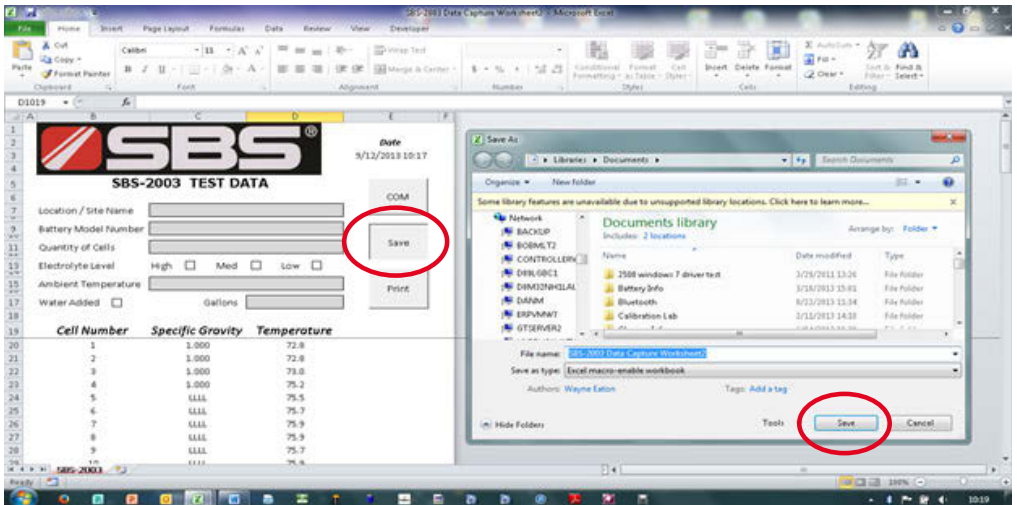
SBS-2003 Data Capture Worksheet2 - Microsoft Excel

File Home Insert Page Layout Formulas Data Review View Developer

Cut Copy Format Painter Paste Clipboard Calibri 11 Font Wrap Text Merge & Center Alignment Number Conditional Formatting Format as Table Cell Styles Styles Insert Delete Format Cells AutoSum Fill Clear Sort & Filter Find & Select Editing

D1019

SBS®

SBS-2003 TEST DATA

Date
9/12/2013 10:17

COM

Save

Print

Location / Site Name
Battery Model Number
Quantity of Cells
Electrolyte Level High Med Low
Ambient Temperature
Water Added Gallons

| Cell Number | Specific Gravity | Temperature |
|---|---|---|
| 1 | 1.000 | 72.8 |
| 2 | 1.000 | 72.8 |
| 3 | 1.000 | 73.0 |
| 4 | 1.000 | 75.2 |
| 5 | 1.111 | 75.5 |
| 6 | 1.111 | 75.7 |
| 7 | 1.111 | 75.9 |
| 8 | 1.111 | 75.9 |
| 9 | 1.111 | 75.7 |

SBS-2003

Ready

Save As

Libraries ▸ Documents ▸

Search Documents

Organize ▾ New folder

Some library features are unavailable due to unsupported library locations. Click here to learn more...

Network
BACKUP
BOBMLT2
CONTROLLERN
DEBLGBC1
DIMI3NH1LAL
DANM
ERPVMWT
GTSERVER2

Documents library
Includes: 2 locations

Arrange by: Folder ▾

| Name | Date modified | Type |
|---|---|---|
| 2508 windows 7 driver test | 3/29/2011 13:26 | File folder |
| Battery Info | 3/18/2013 15:01 | File folder |
| Bluetooth | 6/22/2013 15:34 | File folder |
| Calibration Lab | 2/12/2013 14:10 | File folder |

File name: SBS-2003 Data Capture Worksheet2

Save as type: Excel macro-enable workbook

Authors: Wayne Eaton Tags: Add a tag

Hide Folders Tools Save Cancel

100%

10:19